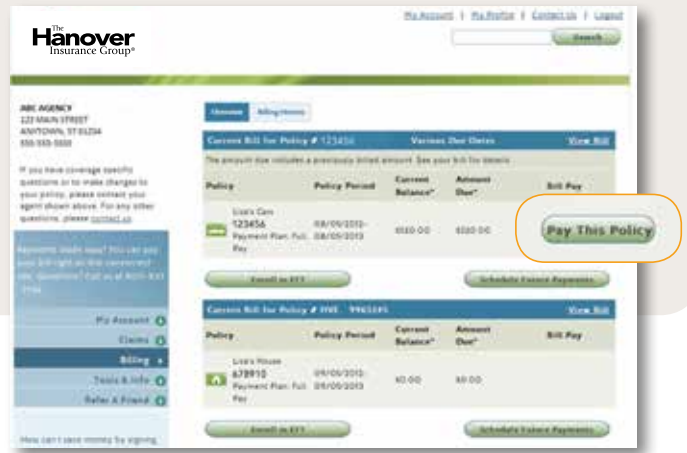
The Hanover Insurance Group®

My Account | My Profile | Contact Us | Logout

Search

ABC AGENCY
123 MAIN STREET
ANYTOWN, ST 01234
555-555-5555

If you have coverage specific questions or to make changes to your policy, please contact your agent shown above. For any other questions, please contact us.

Payments Made easy! You can pay your bill right on this convenient site. Questions? Call us at 800-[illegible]

My Account
Claims
Billing
Tools & Info
Refer A Friend

How can I save money by signing

Summary | Billing History

Current Bill for Policy # 123456 | Various Due Dates | View Bill

The amount due includes a previously billed amount. See your bill for details.

| Policy | Policy Period | Current Balance* | Amount Due* | Bill Pay |
|---|---|---|---|---|
| Lisa's Cars 123456 Payment Plan: Full Pay | 08/09/2012-08/09/2013 | $320.00 | $320.00 | Pay This Policy |

Enroll in EFT | Schedule Future Payments

Current Bill for Policy # HWE 9965245 | View Bill

| Policy | Policy Period | Current Balance* | Amount Due* | Bill Pay |
|---|---|---|---|---|
| Lisa's House 678910 Payment Plan: Full Pay | 09/09/2012-09/09/2013 | $0.00 | $0.00 | |

Enroll in EFT | Schedule Future Payments